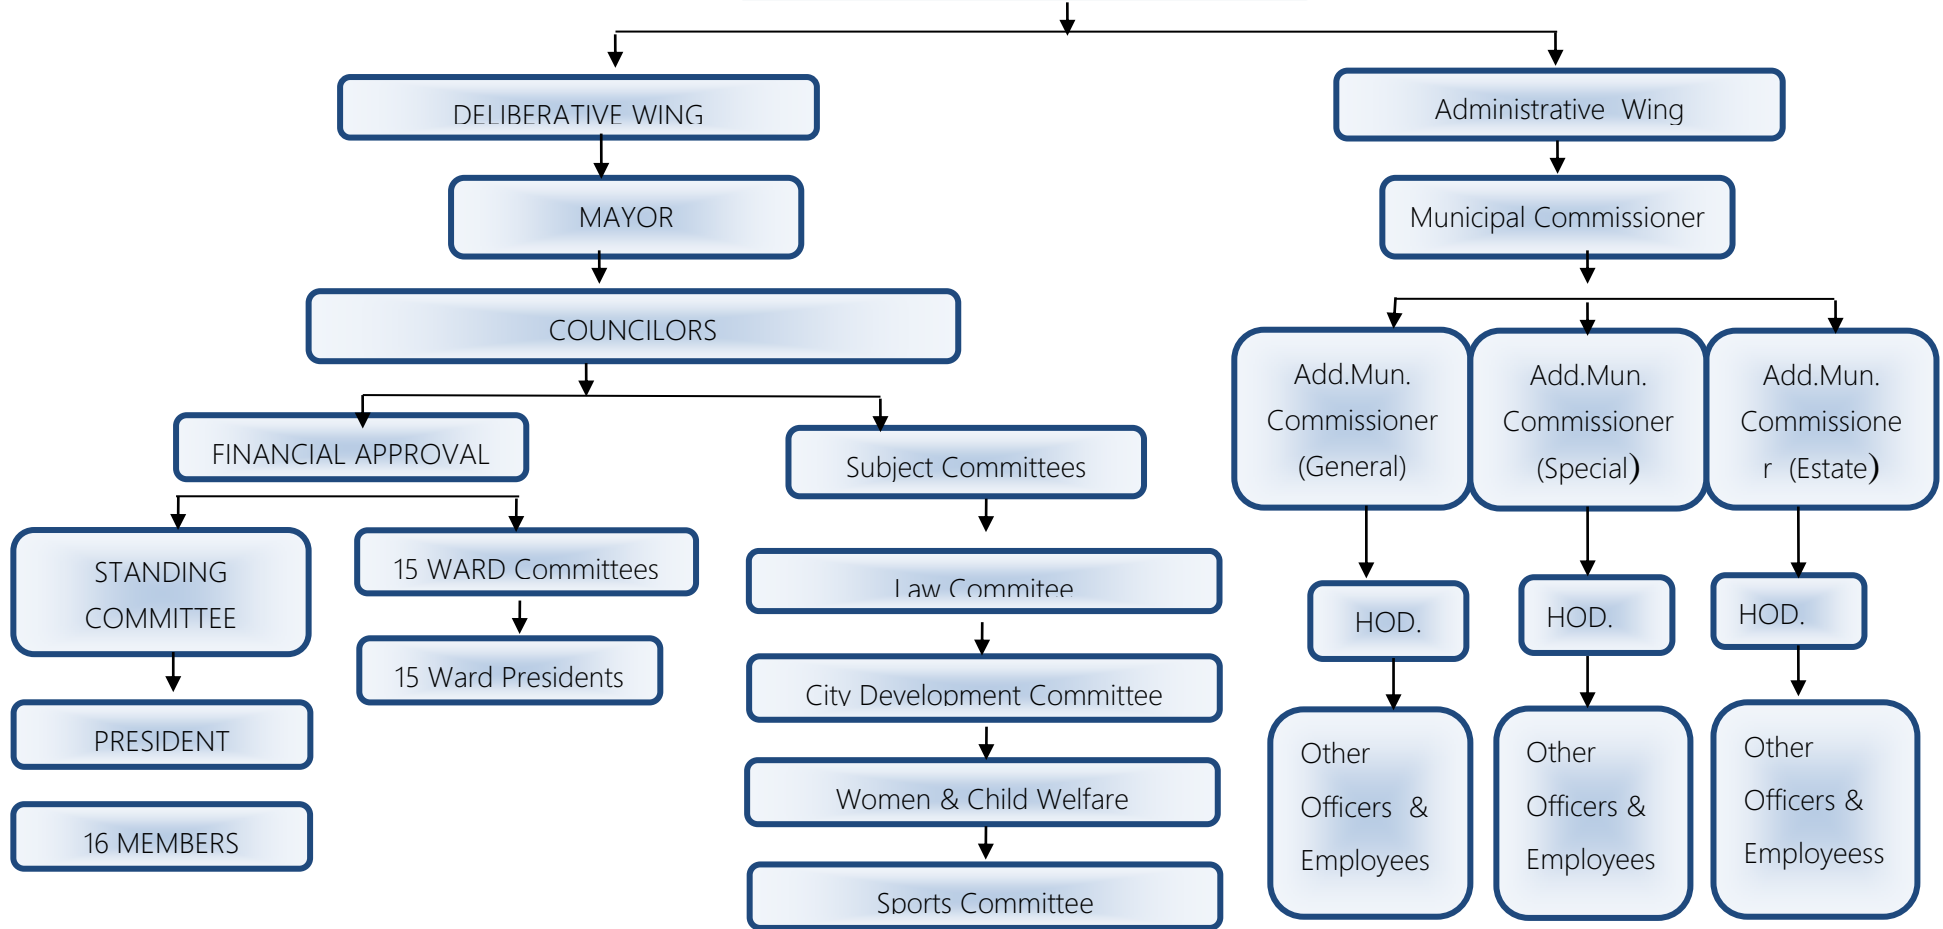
DELIBERATIVE WING

MAYOR

COUNCILORS

FINANCIAL APPROVAL

Subject Committees

STANDING COMMITTEE

15 WARD Committees

15 Ward Presidents

PRESIDENT

16 MEMBERS

Law Commitee

City Development Committee

Women & Child Welfare

Sports Committee

Administrative Wing

Municipal Commissioner

Add.Mun. Commissioner (General)

Add.Mun. Commissioner (Special)

Add.Mun. Commissioner (Estate)

HOD.

HOD.

HOD.

Other Officers & Employees

Other Officers & Employees

Other Officers & Employeess